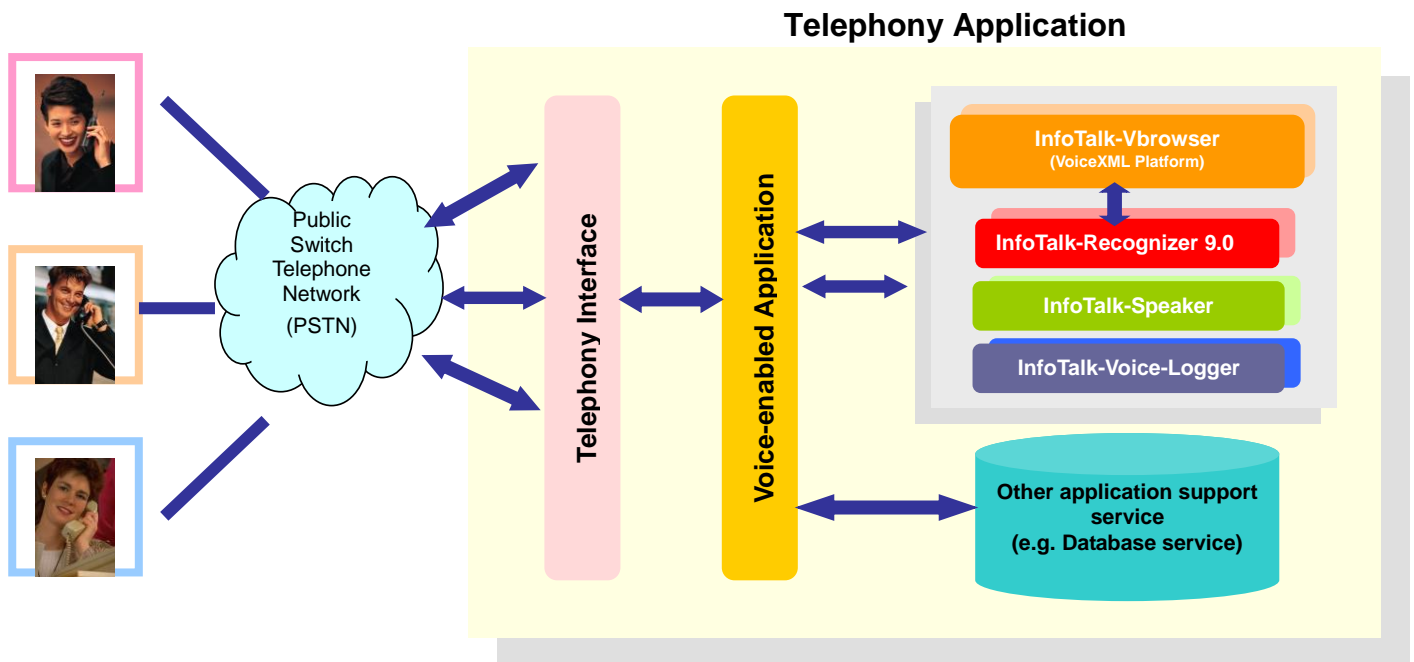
Telephony Application

Public Switch Telephone Network (PSTN)

Telephony Interface

Voice-enabled Application

InfoTalk-Vbrowser
(VoiceXML Platform)

InfoTalk-Recognizer 9.0

InfoTalk-Speaker

InfoTalk-Voice-Logger

Other application support service
(e.g. Database service)